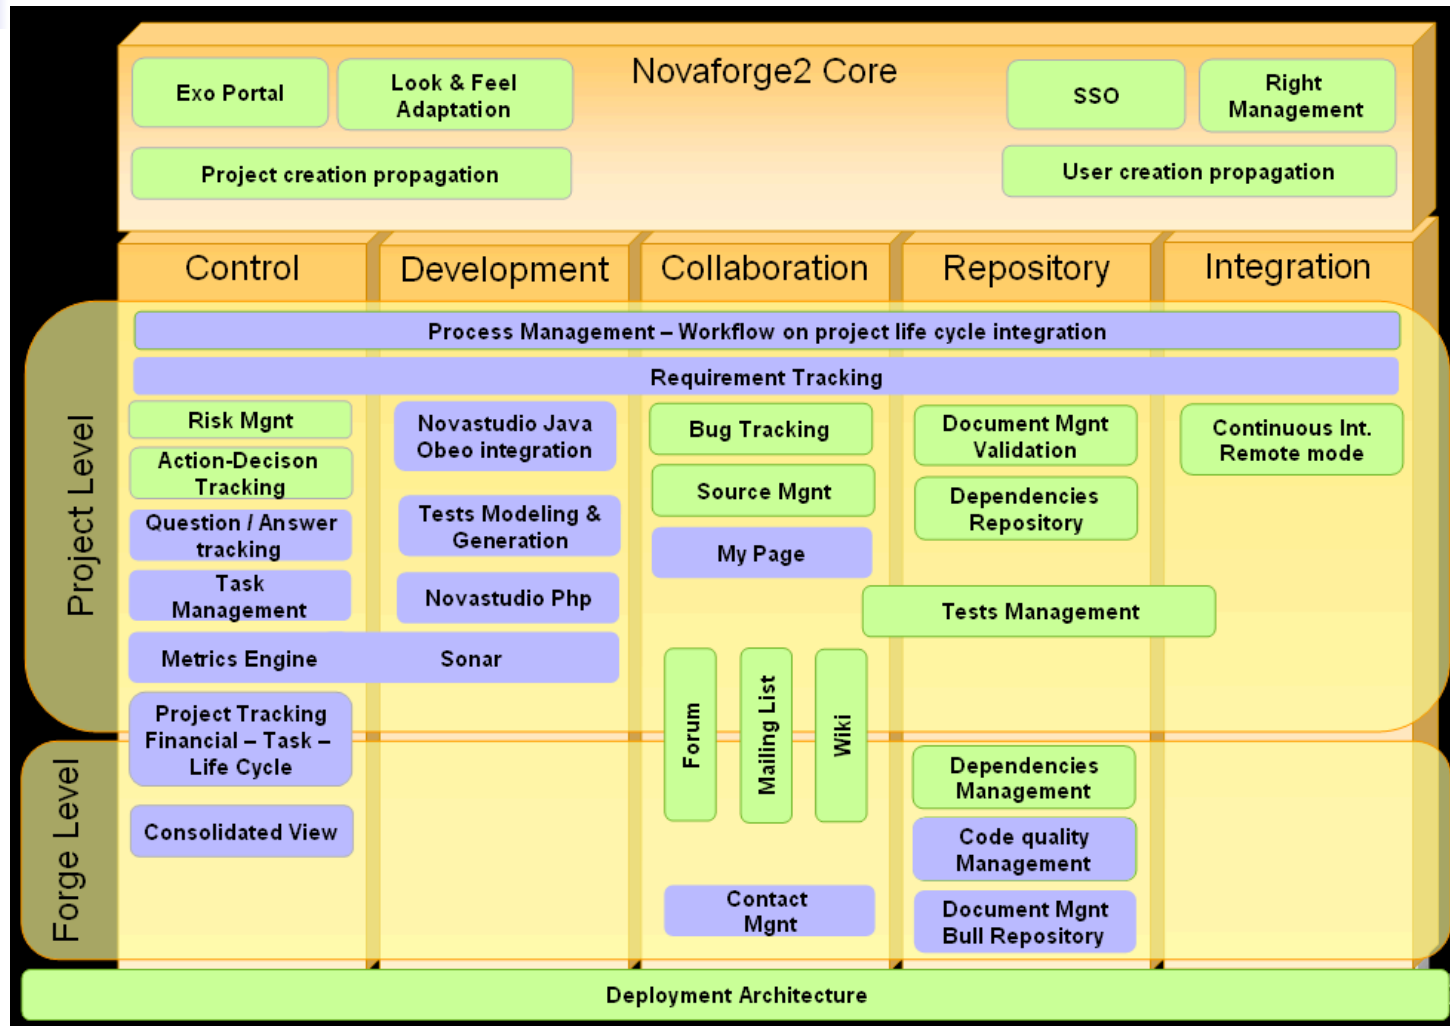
Novaforge2 Core

Exo Portal

Look & Feel Adaptation

SSO

Right Management

Project creation propagation

User creation propagation

Control

Development

Collaboration

Repository

Integration

Project Level

Process Management – Workflow on project life cycle integration

Requirement Tracking

Risk Mgnt

Action-Decison Tracking

Question / Answer tracking

Task Management

Metrics Engine

Sonar

Novastudio Java Obeo integration

Tests Modeling & Generation

Novastudio Php

Bug Tracking

Source Mgnt

My Page

Document Mgnt Validation

Dependencies Repository

Continuous Int. Remote mode

Tests Management

Forge Level

Project Tracking Financial – Task – Life Cycle

Consolidated View

Forum

Mailing List

Wiki

Contact Mgnt

Dependencies Management

Code quality Management

Document Mgnt Bull Repository

Deployment Architecture